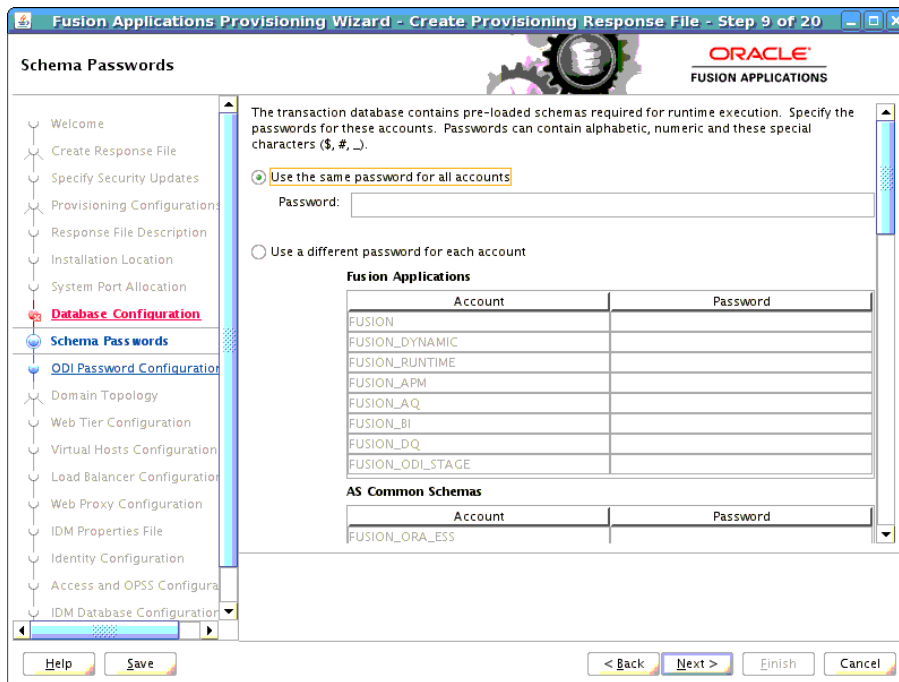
Fusion Applications Provisioning Wizard - Create Provisioning Response File - Step 9 of 20

Schema Passwords

ORACLE
FUSION APPLICATIONS

Welcome
Create Response File
Specify Security Updates
Provisioning Configurations
Response File Description
Installation Location
System Port Allocation
Database Configuration
Schema Passwords
ODI Password Configuration
Domain Topology
Web Tier Configuration
Virtual Hosts Configuration
Load Balancer Configuration
Web Proxy Configuration
IDM Properties File
Identity Configuration
Access and OPSS Configura
IDM Database Configuration

The transaction database contains pre-loaded schemas required for runtime execution. Specify the passwords for these accounts. Passwords can contain alphabetic, numeric and these special characters ($, #, _).

Use the same password for all accounts

Password:

Use a different password for each account

Fusion Applications

| Account | Password |
|---|---|
| FUSION | |
| FUSION_DYNAMIC | |
| FUSION_RUNTIME | |
| FUSION_APM | |
| FUSION_AQ | |
| FUSION_BI | |
| FUSION_DQ | |
| FUSION_ODI_STAGE | |

AS Common Schemas

| Account | Password |
|---|---|
| FUSION_ORA_ESS | |

Help
Save
< Back
Next >
Finish
Cancel